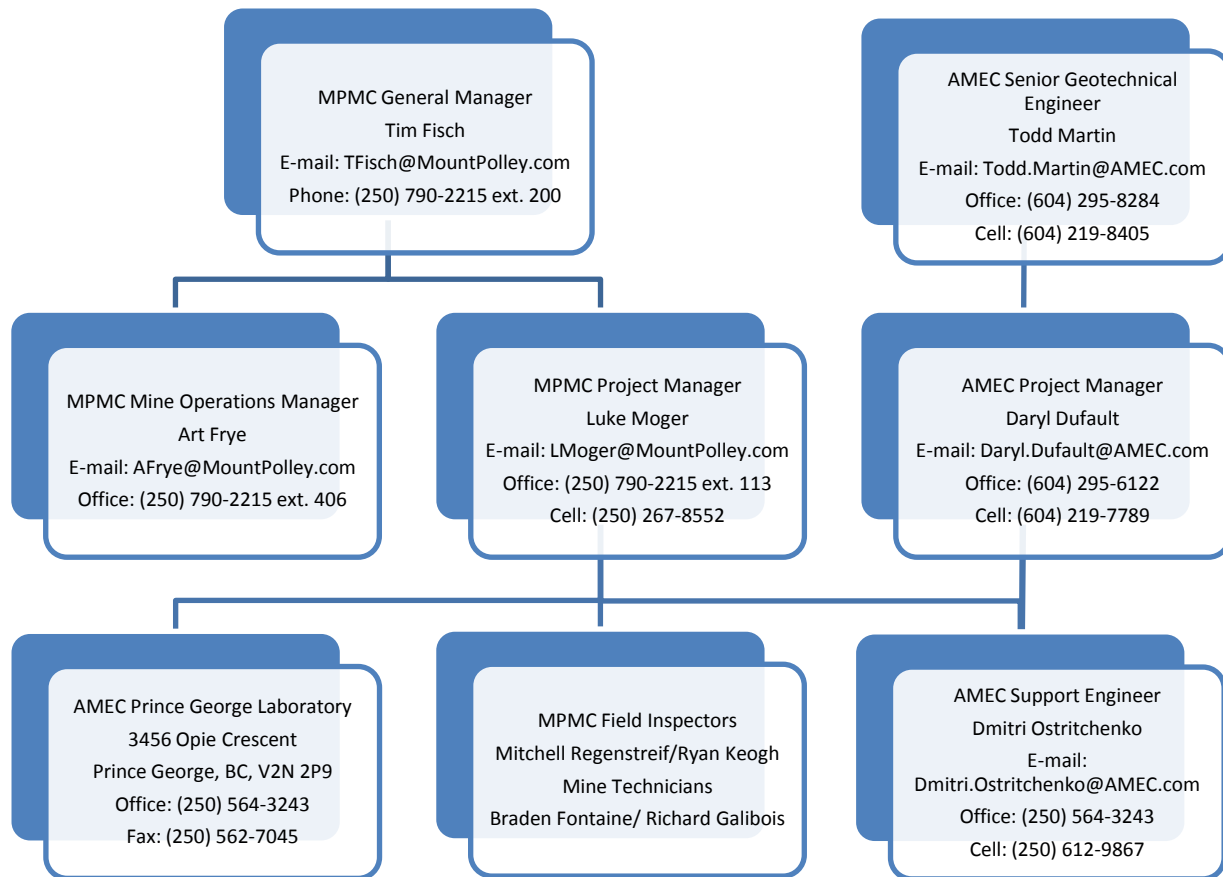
MPMC General Manager
Tim Fisch
E-mail: TFisch@MountPolley.com
Phone: (250) 790-2215 ext. 200

AMEC Senior Geotechnical Engineer
Todd Martin
E-mail: Todd.Martin@AMEC.com
Office: (604) 295-8284
Cell: (604) 219-8405

MPMC Mine Operations Manager
Art Frye
E-mail: AFrye@MountPolley.com
Office: (250) 790-2215 ext. 406

MPMC Project Manager
Luke Moger
E-mail: LMoger@MountPolley.com
Office: (250) 790-2215 ext. 113
Cell: (250) 267-8552

AMEC Project Manager
Daryl Dufault
E-mail: Daryl.Dufault@AMEC.com
Office: (604) 295-6122
Cell: (604) 219-7789

AMEC Prince George Laboratory
3456 Opie Crescent
Prince George, BC, V2N 2P9
Office: (250) 564-3243
Fax: (250) 562-7045

MPMC Field Inspectors
Mitchell Regenstreif/Ryan Keogh
Mine Technicians
Braden Fontaine/ Richard Galibois

AMEC Support Engineer
Dmitri Ostritchenko
E-mail: Dmitri.Ostritchenko@AMEC.com
Office: (250) 564-3243
Cell: (250) 612-9867